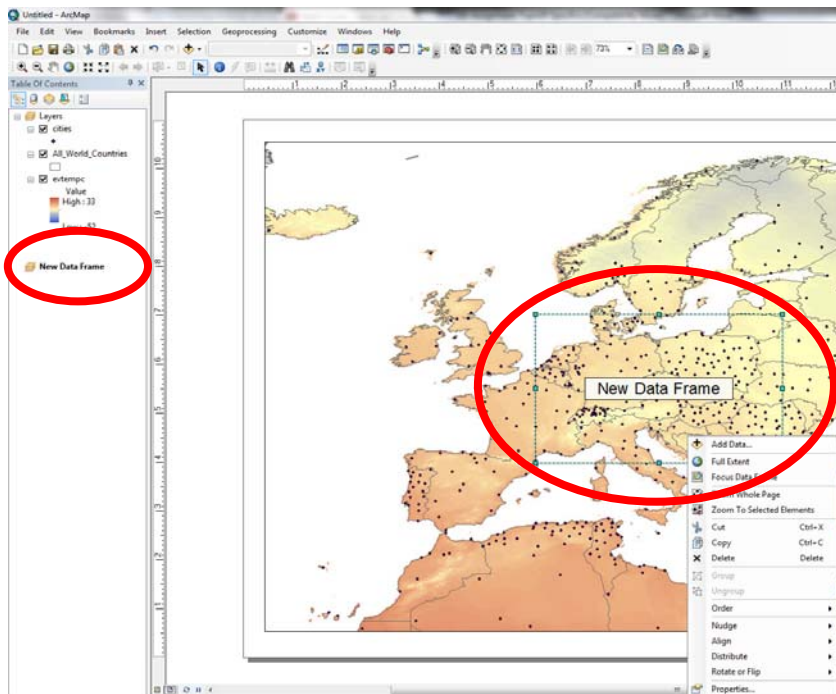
Untitled - ArcMap

File Edit View Bookmarks Insert Selection Geoprocessing Customize Windows Help

73%

Table Of Contents

Layers
cities
All_World_Countries
evtempc
Value
High : 33
Low : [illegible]

New Data Frame

New Data Frame

Add Data...
Full Extent
Focus Data Frame
Zoom Whole Page
Zoom To Selected Elements
Cut Ctrl+X
Copy Ctrl+C
Delete Delete
Group
Ungroup
Order
Nudge
Align
Distribute
Rotate or Flip
Properties...